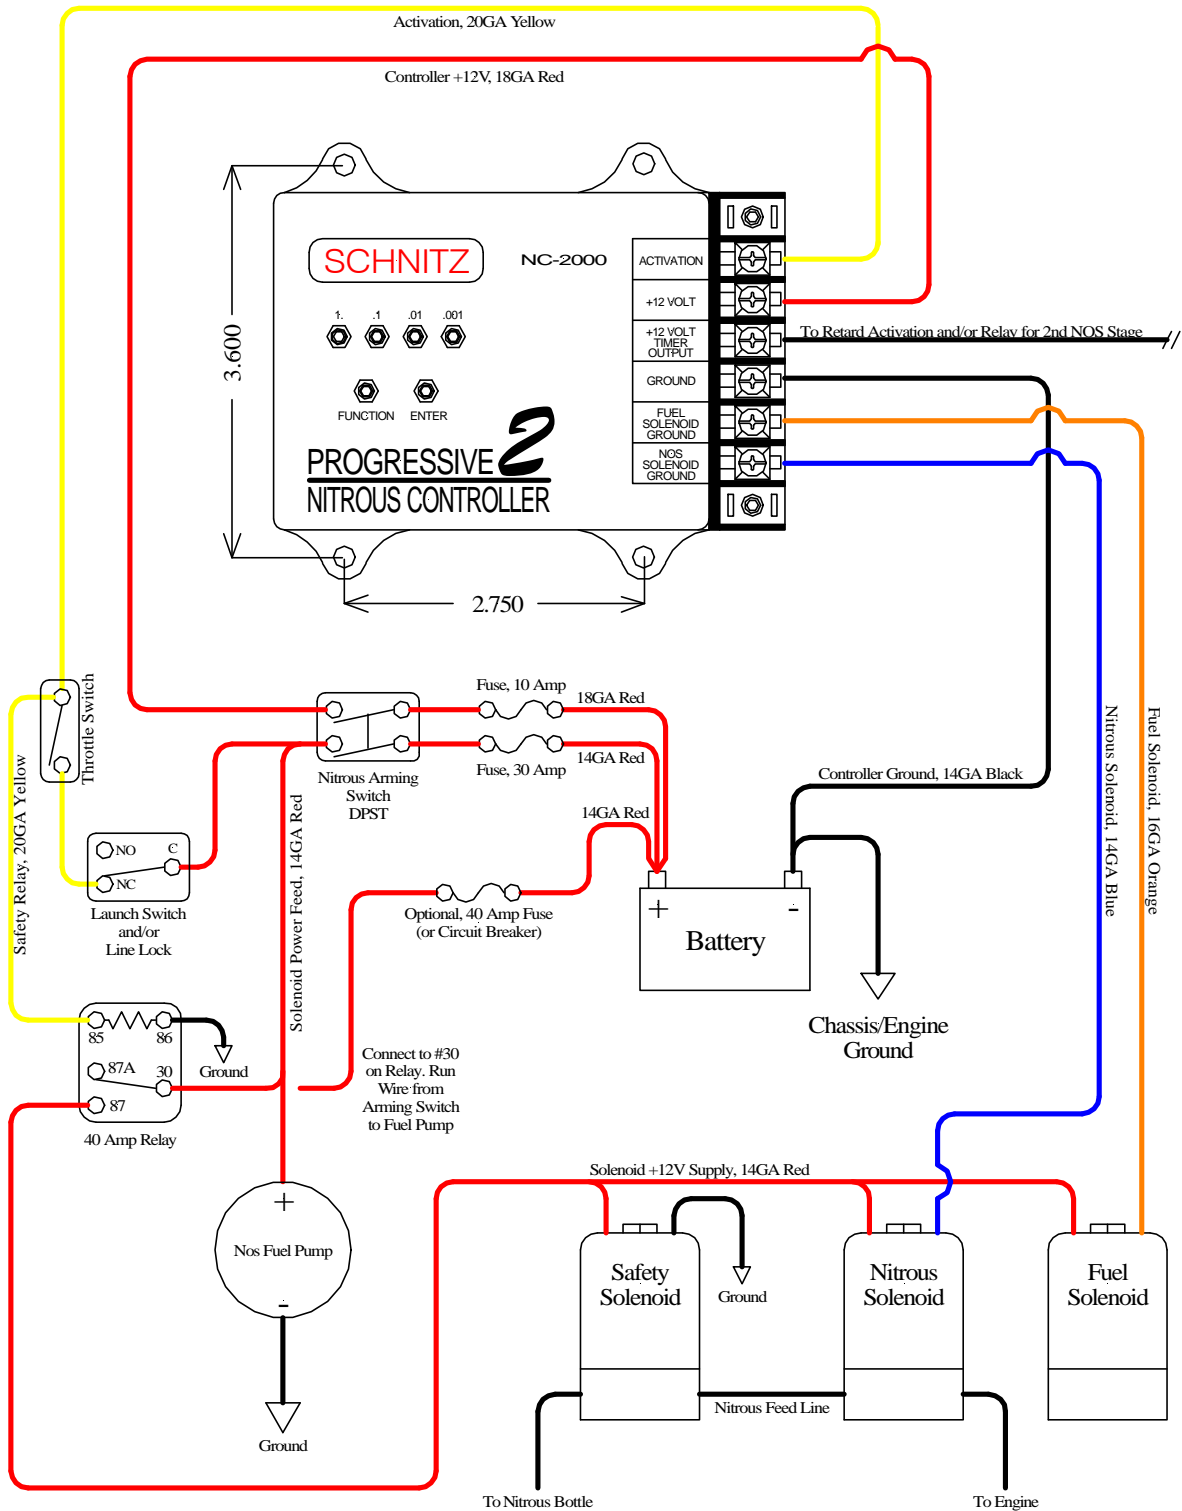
Activation, 20GA Yellow

Controller +12V, 18GA Red

3.600

SCHNITZ

NC-2000

1. .1 .01 .001

FUNCTION ENTER

PROGRESSIVE 2
NITROUS CONTROLLER

ACTIVATION
+12 VOLT
+12 VOLT TIMER OUTPUT
GROUND
FUEL SOLENOID GROUND
NOS SOLENOID GROUND

To Retard Activation and/or Relay for 2nd NOS Stage

2.750

Throttle Switch

Safety Relay, 20GA Yellow

Fuse, 10 Amp
18GA Red
14GA Red
Fuse, 30 Amp

Nitrous Arming Switch DPST

Solenoid Power Feed, 14GA Red

Controller Ground, 14GA Black

Nitrous Solenoid, 14GA Blue

Fuel Solenoid, 16GA Orange

14GA Red

NO C
NC

Launch Switch and/or Line Lock

Optional, 40 Amp Fuse (or Circuit Breaker)

+ -
Battery

Chassis/Engine Ground

85 86
Ground
87A 30
87
40 Amp Relay

Connect to #30 on Relay. Run Wire from Arming Switch to Fuel Pump

Solenoid +12V Supply, 14GA Red

+
Nos Fuel Pump
-

Ground

Safety Solenoid

Ground

Nitrous Solenoid

Fuel Solenoid

Nitrous Feed Line

To Nitrous Bottle

To Engine